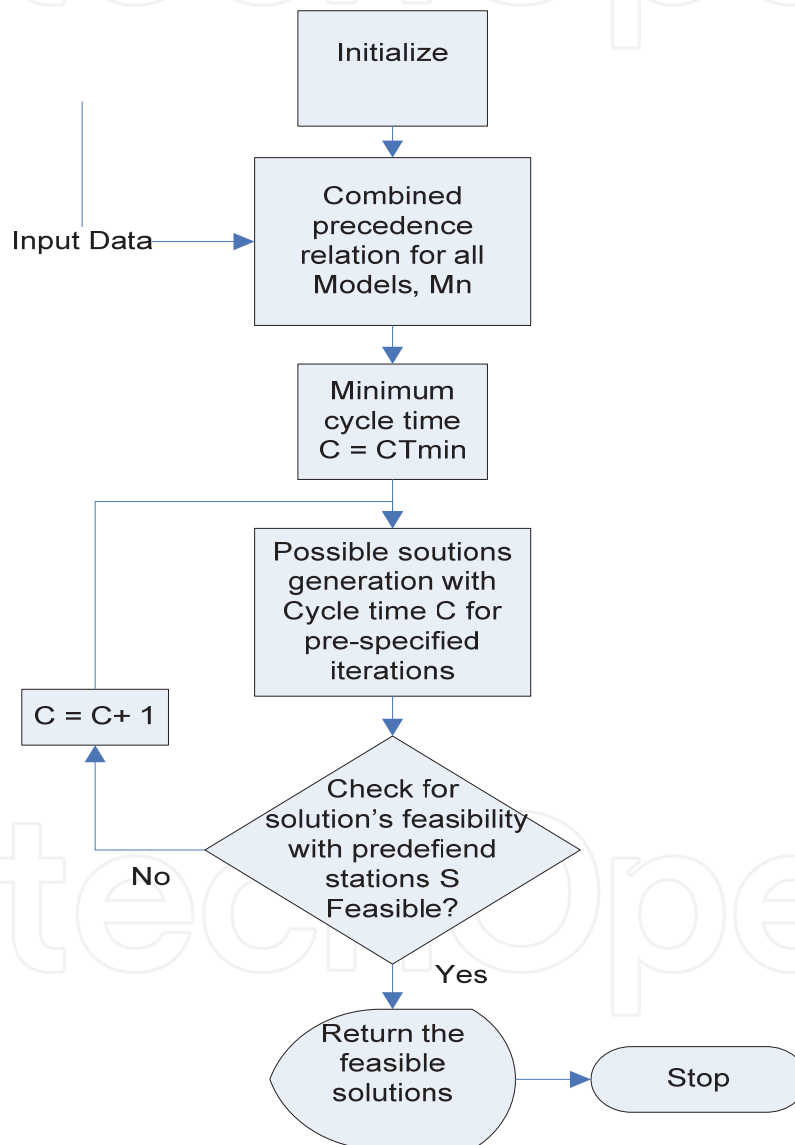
Initialize

Input Data

Combined precedence relation for all Models, Mn

Minimum cycle time C = CTmin

Possible soutions generation with Cycle time C for pre-specified iterations

C = C+ 1

Check for solution's feasibility with predefiend stations S Feasible?

No

Yes

Return the feasible solutions

Stop